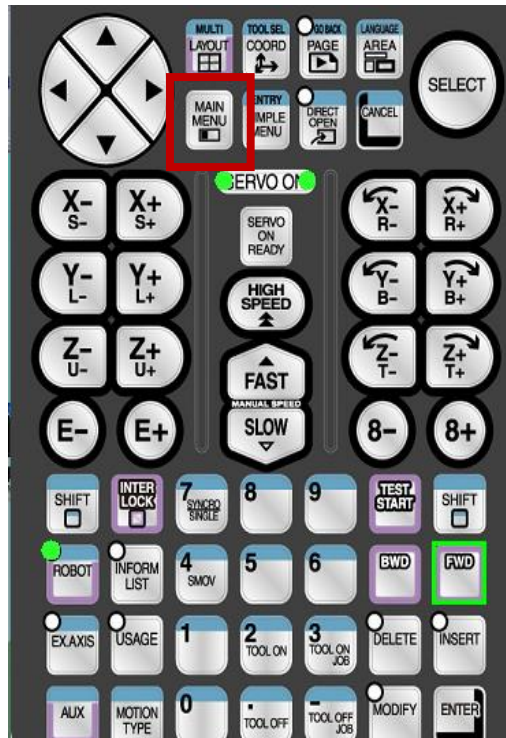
MULTI
LAYOUT

TOOL SEL
COORD

GO BACK
PAGE

LANGUAGE
AREA

SELECT

MAIN MENU

ENTRY
SIMPLE MENU

DIRECT OPEN

CANCEL

SERVO ON

X-
S-

X+
S+

SERVO ON READY

X-
R-

X+
R+

Y-
L-

Y+
L+

HIGH SPEED

Y-
B-

Y+
B+

Z-
U-

Z+
U+

FAST

MANUAL SPEED

SLOW

Z-
T-

Z+
T+

E-

E+

8-

8+

SHIFT

INTER LOCK

7
SYNCRO SINGLE

8

9

TEST START

SHIFT

ROBOT

INFORM LIST

4
SMOV

5

6

BWD

FWD

EX.AXIS

USAGE

1

2
TOOL ON

3
TOOL ON JOB

DELETE

INSERT

AUX

MOTION TYPE

0

.
TOOL OFF

-
TOOL OFF JOB

MODIFY

ENTER